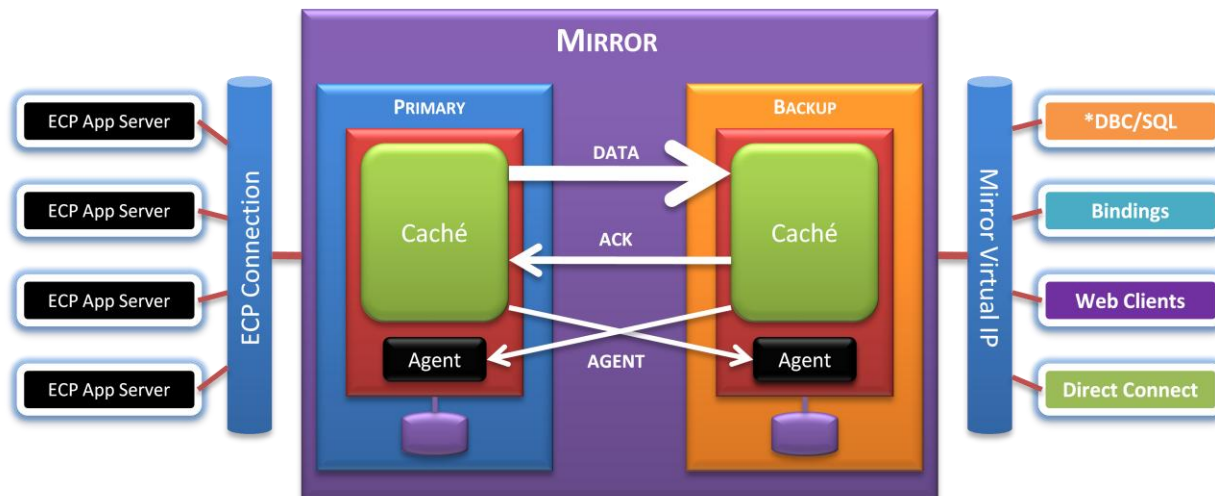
MIRROR

ECP App Server

ECP App Server

ECP App Server

ECP App Server

ECP Connection

PRIMARY

Caché

Agent

DATA

ACK

AGENT

BACKUP

Caché

Agent

Mirror Virtual IP

*DBC/SQL

Bindings

Web Clients

Direct Connect